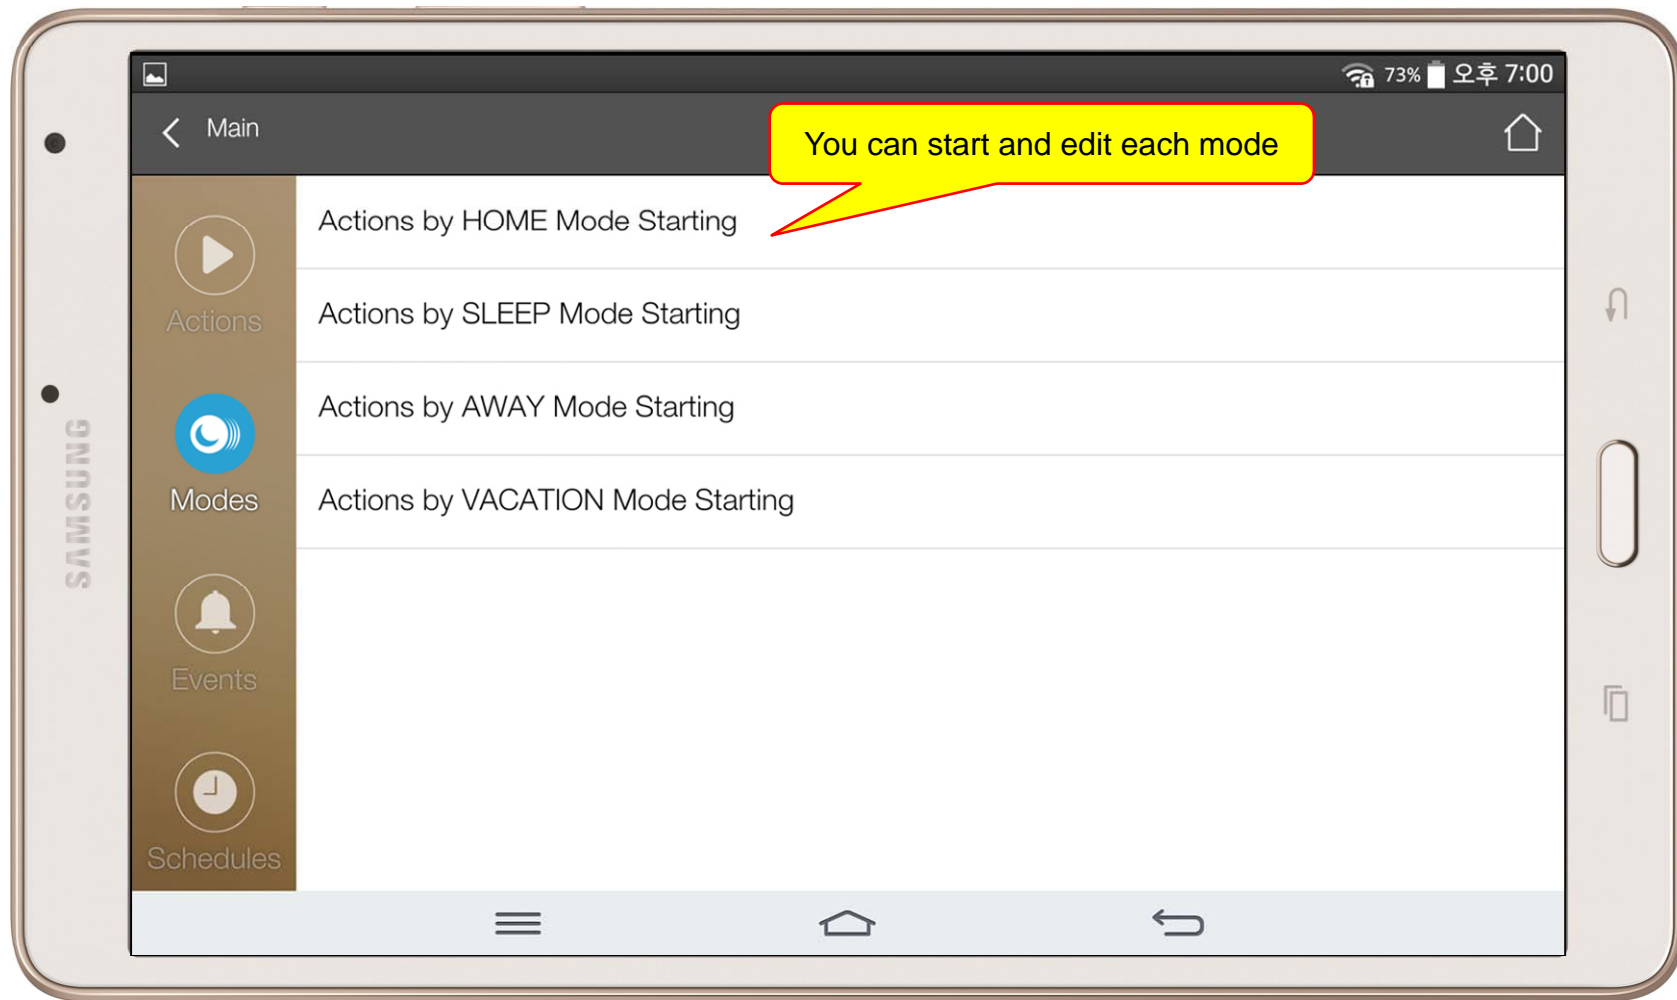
SAMSUNG

73% 오후 7:00

Main

You can start and edit each mode

Actions

Modes

Events

Schedules

Actions by HOME Mode Starting

Actions by SLEEP Mode Starting

Actions by AWAY Mode Starting

Actions by VACATION Mode Starting